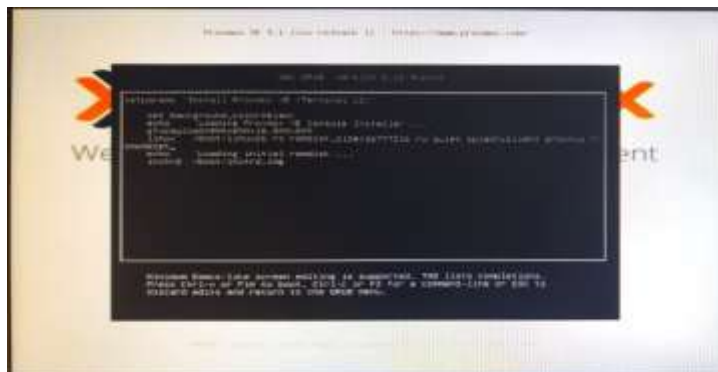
Proxmox VE 8.1 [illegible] - https://www.proxmox.com

GNU GRUB version 2.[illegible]

We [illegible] ent

setparams 'Install Proxmox VE (Terminal UI)'

set background_color=black
echo 'Loading Proxmox VE Console Installer ...'
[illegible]
linux /boot/linux26 ro ramdisk_size=16777216 rw quiet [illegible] proxmox-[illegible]
echo 'Loading initial ramdisk ...'
initrd /boot/initrd.img

Minimum Emacs-like screen editing is supported. TAB lists completions. Press Ctrl-x or F10 to boot, Ctrl-c or F2 for a command-line or ESC to discard edits and return to the GRUB menu.

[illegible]